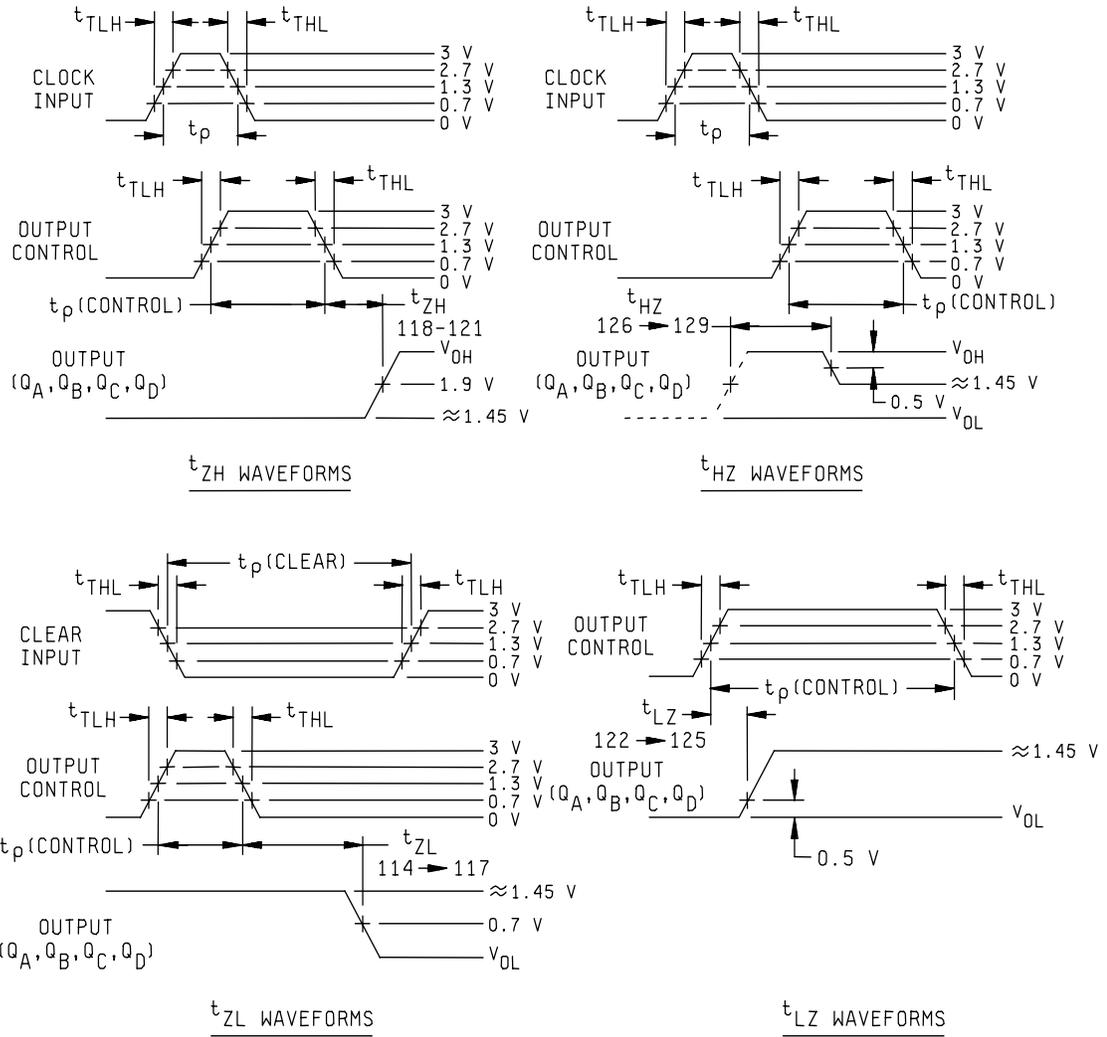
$t_{TLH}$ $t_{THL}$
CLOCK INPUT
3 V
2.7 V
1.3 V
0.7 V
0 V
$t_p$

$t_{TLH}$ $t_{THL}$
OUTPUT CONTROL
3 V
2.7 V
1.3 V
0.7 V
0 V
$t_p$(CONTROL)
$t_{ZH}$
118-121
OUTPUT
$(Q_A, Q_B, Q_C, Q_D)$
$V_{OH}$
1.9 V
≈1.45 V

$t_{ZH}$ WAVEFORMS

$t_{TLH}$ $t_{THL}$
CLOCK INPUT
3 V
2.7 V
1.3 V
0.7 V
0 V
$t_p$

$t_{TLH}$ $t_{THL}$
OUTPUT CONTROL
3 V
2.7 V
1.3 V
0.7 V
0 V
$t_{HZ}$
126 → 129
$t_p$(CONTROL)
OUTPUT
$(Q_A, Q_B, Q_C, Q_D)$
$V_{OH}$
≈1.45 V
0.5 V
$V_{OL}$

$t_{HZ}$ WAVEFORMS

$t_p$(CLEAR)
$t_{THL}$ $t_{TLH}$
CLEAR INPUT
3 V
2.7 V
1.3 V
0.7 V
0 V

$t_{TLH}$ $t_{THL}$
OUTPUT CONTROL
3 V
2.7 V
1.3 V
0.7 V
0 V
$t_p$(CONTROL)
$t_{ZL}$
114 → 117
≈1.45 V
0.7 V
OUTPUT
$(Q_A, Q_B, Q_C, Q_D)$
$V_{OL}$

$t_{ZL}$ WAVEFORMS

$t_{TLH}$ $t_{THL}$
OUTPUT CONTROL
3 V
2.7 V
1.3 V
0.7 V
0 V
$t_p$(CONTROL)
$t_{LZ}$
122 → 125
OUTPUT
$(Q_A, Q_B, Q_C, Q_D)$
≈1.45 V
$V_{OL}$
0.5 V

$t_{LZ}$ WAVEFORMS